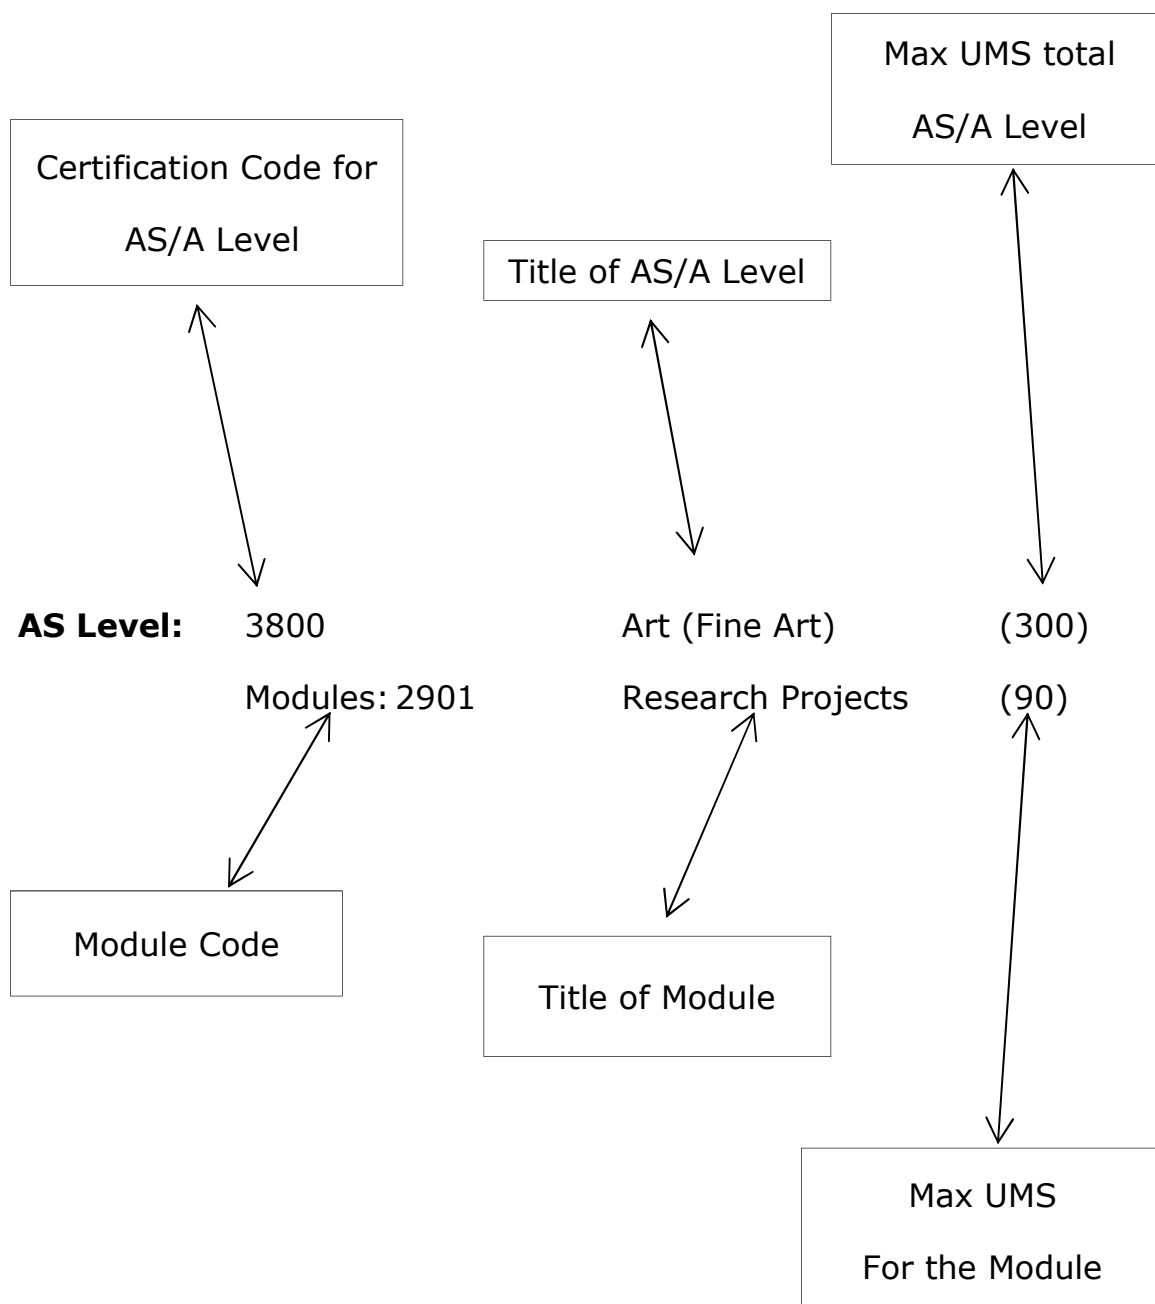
Max UMS total AS/A Level

Certification Code for AS/A Level

Title of AS/A Level

**AS Level:** 3800 Art (Fine Art) (300)

Modules: 2901 Research Projects (90)

Module Code

Title of Module

Max UMS For the Module